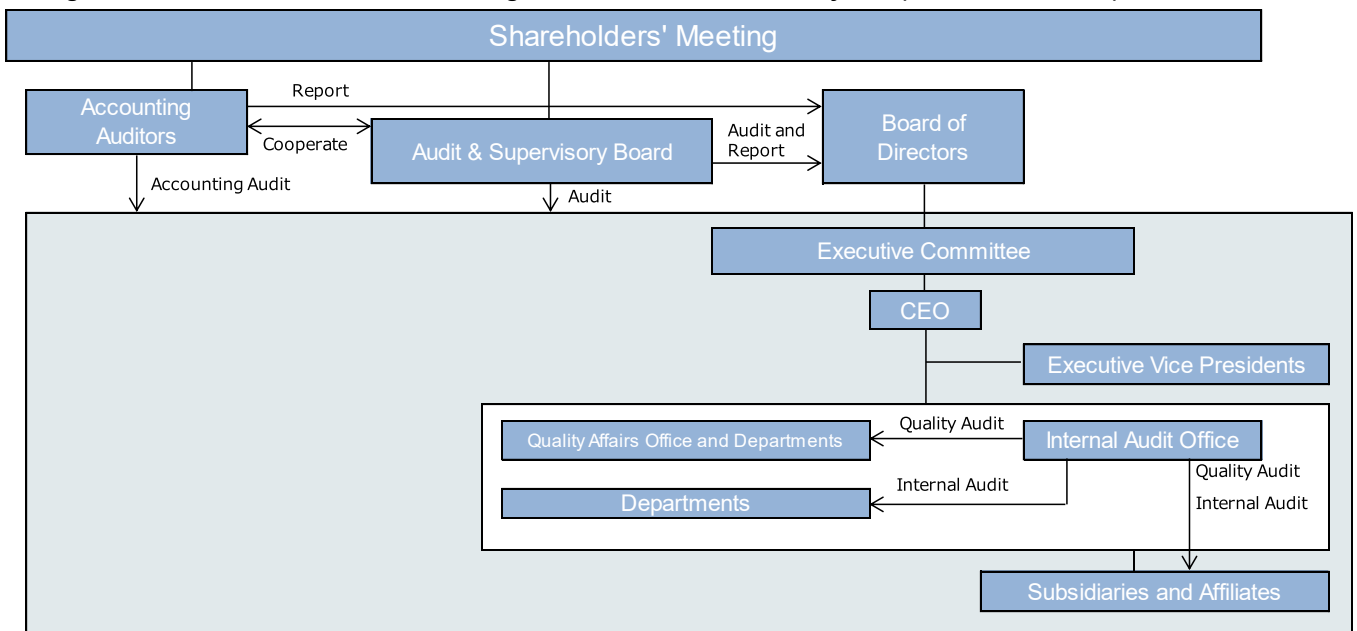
Shareholders' Meeting

Accounting Auditors

Report

Cooperate

Audit & Supervisory Board

Audit and Report

Board of Directors

Accounting Audit

Audit

Executive Committee

CEO

Executive Vice Presidents

Quality Affairs Office and Departments

Quality Audit

Internal Audit Office

Quality Audit

Internal Audit

Internal Audit

Departments

Subsidiaries and Affiliates